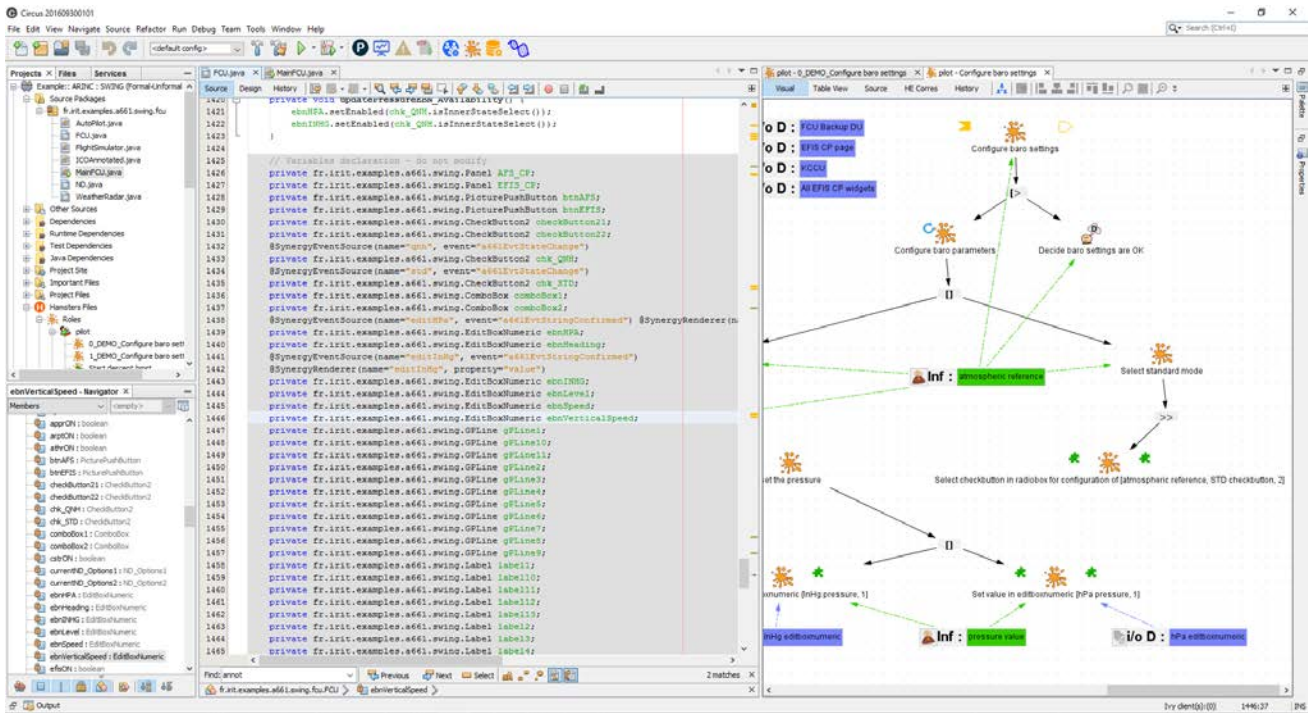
Circus 201609300101

File Edit View Navigate Source Refactor Run Debug Team Tools Window Help

<default config>

Search (Ctrl+I)

Projects × Files Services

Example:: ARINC : SWING (Formal-Informal

Source Packages

fr.irit.examples.a661.swing.fcu

AutoPilot.java
FCU.java
FlightSimulator.java
ICODAnnotated.java
MainFCU.java
ND.java
WeatherRadar.java

Other Sources
Dependencies
Runtime Dependencies
Test Dependencies
Java Dependencies
Project Site
Important Files
Project Files
Hamsters Files
Roles
pilot
0_DEMO_Configure baro setti
1_DEMO_Configure baro setti
Start descent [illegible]

ebnVerticalSpeed - Navigator ×

Members <empty>

apprON : boolean
arptON : boolean
athrON : boolean
btnAFS : PicturePushButton
btnEFIS : PicturePushButton
checkButton21 : CheckButton2
checkButton22 : CheckButton2
chk_QNH : CheckButton2
chk_STD : CheckButton2
comboBox1 : ComboBox
comboBox2 : ComboBox
cstrON : boolean
currentND_Options1 : ND_Options1
currentND_Options2 : ND_Options2
ebnHPA : EditBoxNumeric
ebnHeading : EditBoxNumeric
ebnINHG : EditBoxNumeric
ebnLevel : EditBoxNumeric
ebnSpeed : EditBoxNumeric
ebnVerticalSpeed : EditBoxNumeric
efisON : boolean

FCU.java × MainFCU.java ×

Source Design History

1420 private void updatePressureBox_Availability() {
1421 ebnHPA.setEnabled(chk_QNH.isInnerStateSelect());
1422 ebnINHG.setEnabled(chk_QNH.isInnerStateSelect());
1423 }
1424
1425 // Variables declaration - do not modify
1426 private fr.irit.examples.a661.swing.Panel AFS_CP;
1427 private fr.irit.examples.a661.swing.Panel EFIS_CP;
1428 private fr.irit.examples.a661.swing.PicturePushButton btnAFS;
1429 private fr.irit.examples.a661.swing.PicturePushButton btnEFIS;
1430 private fr.irit.examples.a661.swing.CheckButton2 checkButton21;
1431 private fr.irit.examples.a661.swing.CheckButton2 checkButton22;
1432 @SynergyEventSource(name="qnh", event="a661EvtStateChange")
1433 private fr.irit.examples.a661.swing.CheckButton2 chk_QNH;
1434 @SynergyEventSource(name="std", event="a661EvtStateChange")
1435 private fr.irit.examples.a661.swing.CheckButton2 chk_STD;
1436 private fr.irit.examples.a661.swing.ComboBox comboBox1;
1437 private fr.irit.examples.a661.swing.ComboBox comboBox2;
1438 @SynergyEventSource(name="editHPa", event="a661EvtStringConfirmed") @SynergyRenderer(na
1439 private fr.irit.examples.a661.swing.EditBoxNumeric ebnHPA;
1440 private fr.irit.examples.a661.swing.EditBoxNumeric ebnHeading;
1441 @SynergyEventSource(name="editInHg", event="a661EvtStringConfirmed")
1442 @SynergyRenderer(name="editInHg", property="value")
1443 private fr.irit.examples.a661.swing.EditBoxNumeric ebnINHG;
1444 private fr.irit.examples.a661.swing.EditBoxNumeric ebnLevel;
1445 private fr.irit.examples.a661.swing.EditBoxNumeric ebnSpeed;
1446 private fr.irit.examples.a661.swing.EditBoxNumeric ebnVerticalSpeed;
1447 private fr.irit.examples.a661.swing.GPLine gPLine1;
1448 private fr.irit.examples.a661.swing.GPLine gPLine10;
1449 private fr.irit.examples.a661.swing.GPLine gPLine11;
1450 private fr.irit.examples.a661.swing.GPLine gPLine2;
1451 private fr.irit.examples.a661.swing.GPLine gPLine3;
1452 private fr.irit.examples.a661.swing.GPLine gPLine4;
1453 private fr.irit.examples.a661.swing.GPLine gPLine5;
1454 private fr.irit.examples.a661.swing.GPLine gPLine6;
1455 private fr.irit.examples.a661.swing.GPLine gPLine7;
1456 private fr.irit.examples.a661.swing.GPLine gPLine8;
1457 private fr.irit.examples.a661.swing.GPLine gPLine9;
1458 private fr.irit.examples.a661.swing.Label label1;
1459 private fr.irit.examples.a661.swing.Label label10;
1460 private fr.irit.examples.a661.swing.Label label11;
1461 private fr.irit.examples.a661.swing.Label label12;
1462 private fr.irit.examples.a661.swing.Label label13;
1463 private fr.irit.examples.a661.swing.Label label2;
1464 private fr.irit.examples.a661.swing.Label label3;
1465 private fr.irit.examples.a661.swing.Label label4;

Find: annot Previous Next Select 2 matches

fr.irit.examples.a661.swing.fcu.FCU ebnVerticalSpeed

pilot - 0_DEMO_Configure baro settings × pilot - Configure baro settings ×

Visual Table View Source HE Corres History

/o D : FCU Backup DU
/o D : EFIS CP page
/o D : KCCU
/o D : All EFIS CP widgets

Configure baro settings
[>
Configure baro parameters
Decide baro settings are OK
[]
Inf : atmospheric reference
Select standard mode
>>
Select checkbutton in radiobox for configuration of [atmospheric reference, STD checkbutton, 2]
et the pressure
[]
oxnumeric [InHg pressure, 1]
Set value in editboxnumeric [hPa pressure, 1]
nHg editboxnumeric
Inf : pressure value
i/o D : hPa editboxnumeric

Output

Ivy client(s):(0) 1446:37 INS